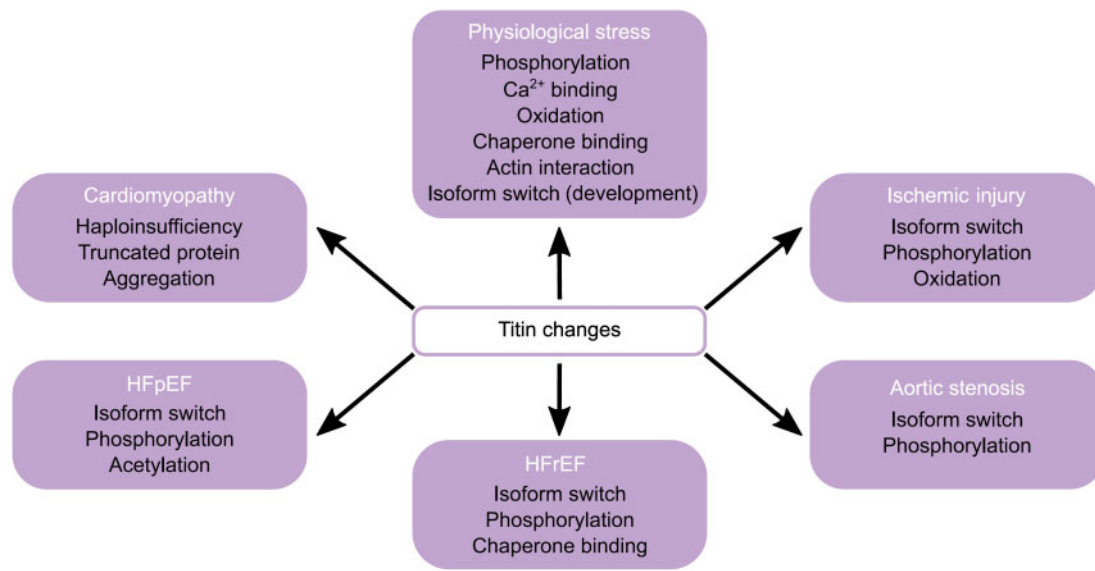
Physiological stress
Phosphorylation
$Ca^{2+}$ binding
Oxidation
Chaperone binding
Actin interaction
Isoform switch (development)

Cardiomyopathy
Haploinsufficiency
Truncated protein
Aggregation

Ischemic injury
Isoform switch
Phosphorylation
Oxidation

Titin changes

HFpEF
Isoform switch
Phosphorylation
Acetylation

Aortic stenosis
Isoform switch
Phosphorylation

HFrEF
Isoform switch
Phosphorylation
Chaperone binding